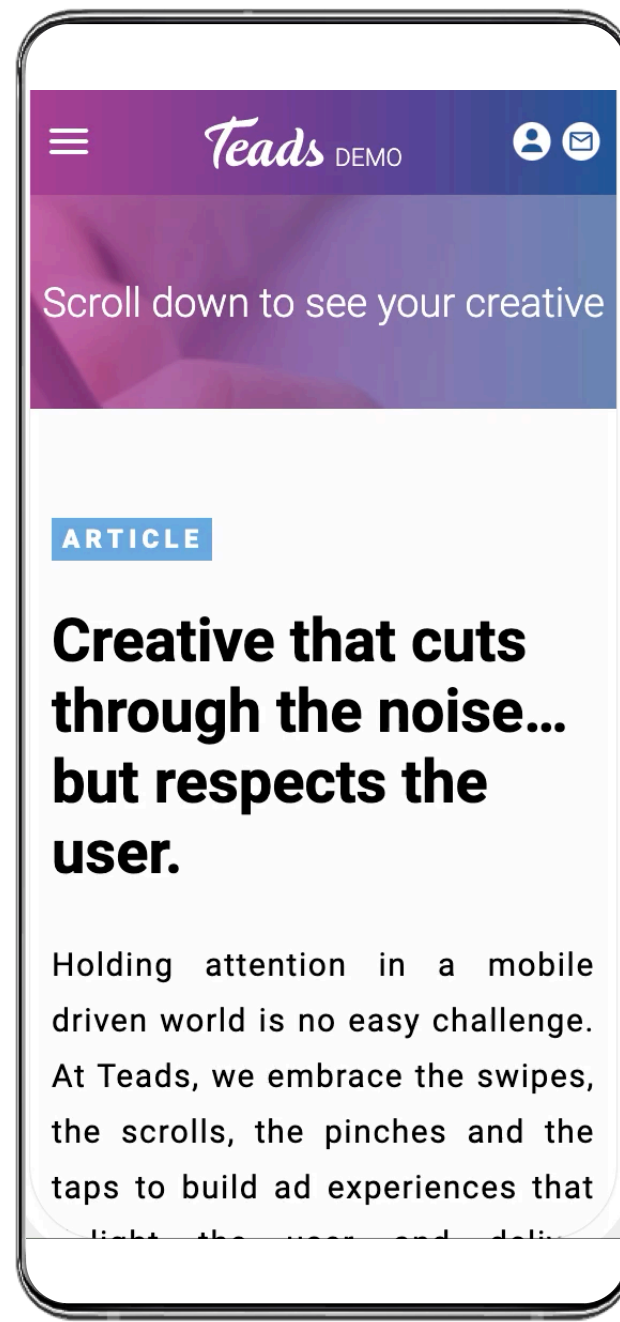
Teads DEMO

Scroll down to see your creative

ARTICLE

Creative that cuts through the noise… but respects the user.

Holding attention in a mobile driven world is no easy challenge. At Teads, we embrace the swipes, the scrolls, the pinches and the taps to build ad experiences that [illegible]